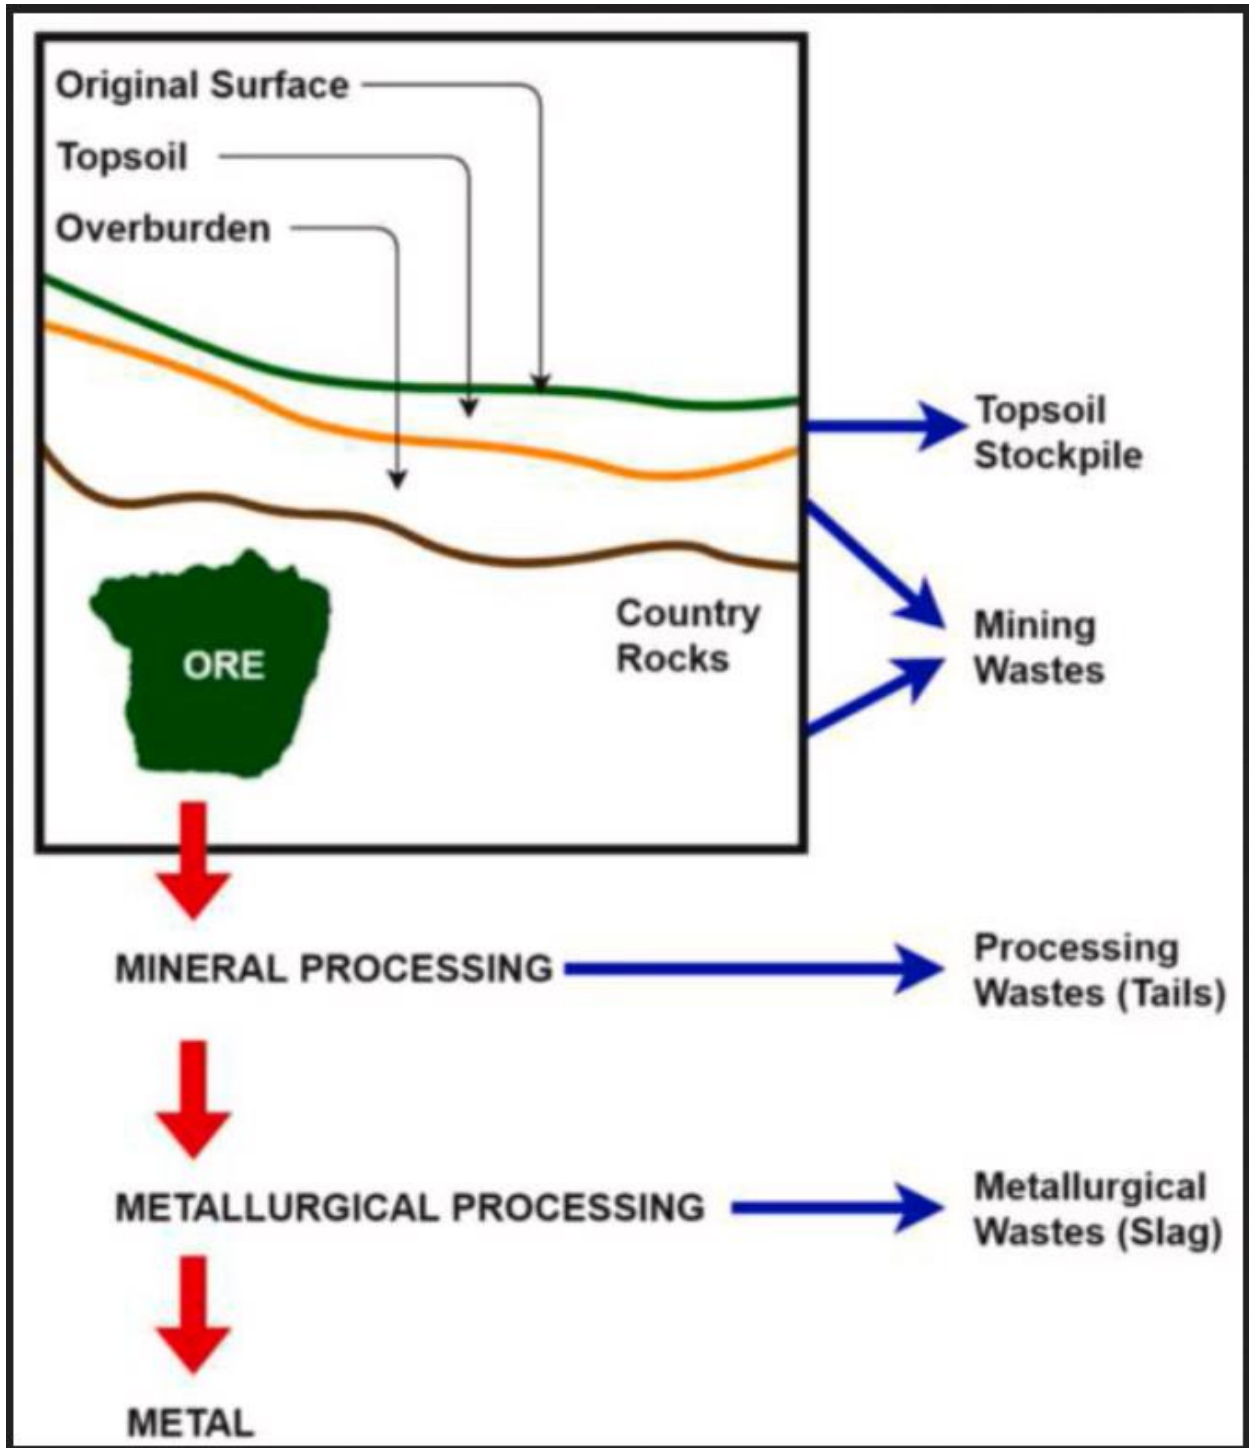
Original Surface

Topsoil

Overburden

Topsoil Stockpile

ORE

Country Rocks

Mining Wastes

MINERAL PROCESSING

Processing Wastes (Tails)

METALLURGICAL PROCESSING

Metallurgical Wastes (Slag)

METAL